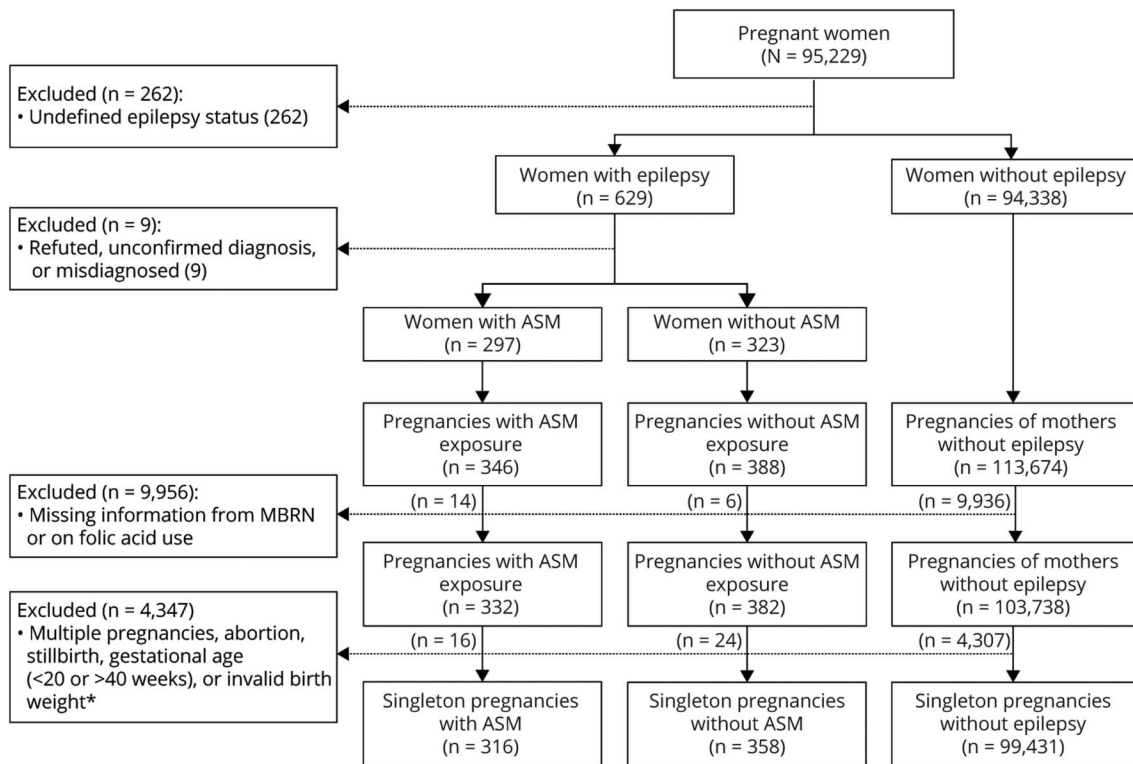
Pregnant women
(N = 95,229)

Excluded (n = 262):
• Undefined epilepsy status (262)

Women with epilepsy
(n = 629)

Women without epilepsy
(n = 94,338)

Excluded (n = 9):
• Refuted, unconfirmed diagnosis, or misdiagnosed (9)

Women with ASM
(n = 297)

Women without ASM
(n = 323)

Pregnancies with ASM exposure
(n = 346)

Pregnancies without ASM exposure
(n = 388)

Pregnancies of mothers without epilepsy
(n = 113,674)

Excluded (n = 9,956):
• Missing information from MBRN or on folic acid use

(n = 14)

(n = 6)

(n = 9,936)

Pregnancies with ASM exposure
(n = 332)

Pregnancies without ASM exposure
(n = 382)

Pregnancies of mothers without epilepsy
(n = 103,738)

Excluded (n = 4,347)
• Multiple pregnancies, abortion, stillbirth, gestational age (<20 or >40 weeks), or invalid birth weight*

(n = 16)

(n = 24)

(n = 4,307)

Singleton pregnancies with ASM
(n = 316)

Singleton pregnancies without ASM
(n = 358)

Singleton pregnancies without epilepsy
(n = 99,431)